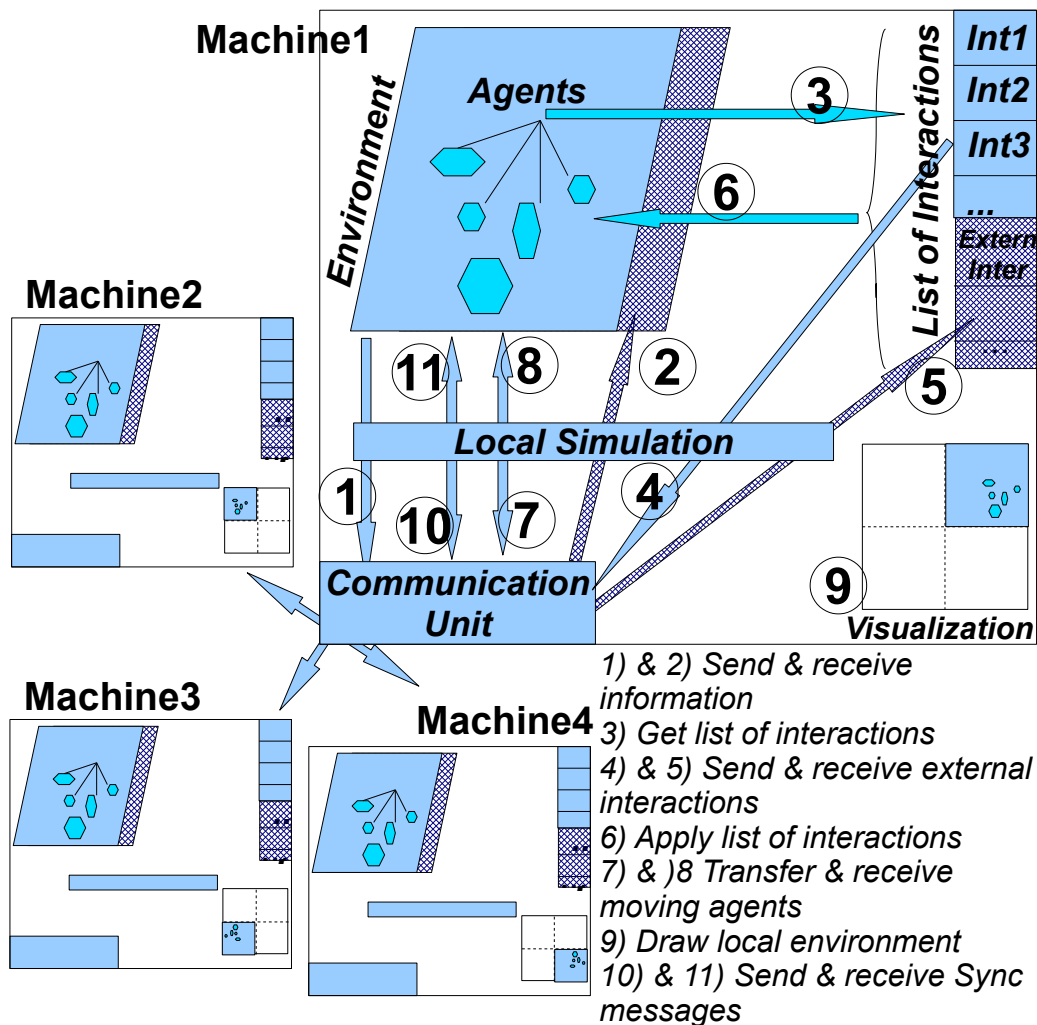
Machine1

Environment

Agents

3

6

List of Interactions

Int1

Int2

Int3

...

Extern Inter

...

11

8

2

5

Local Simulation

1

10

7

4

Communication Unit

9

Visualization

Machine2

Machine3

Machine4

1) & 2) Send & receive information
3) Get list of interactions
4) & 5) Send & receive external interactions
6) Apply list of interactions
7) & )8 Transfer & receive moving agents
9) Draw local environment
10) & 11) Send & receive Sync messages